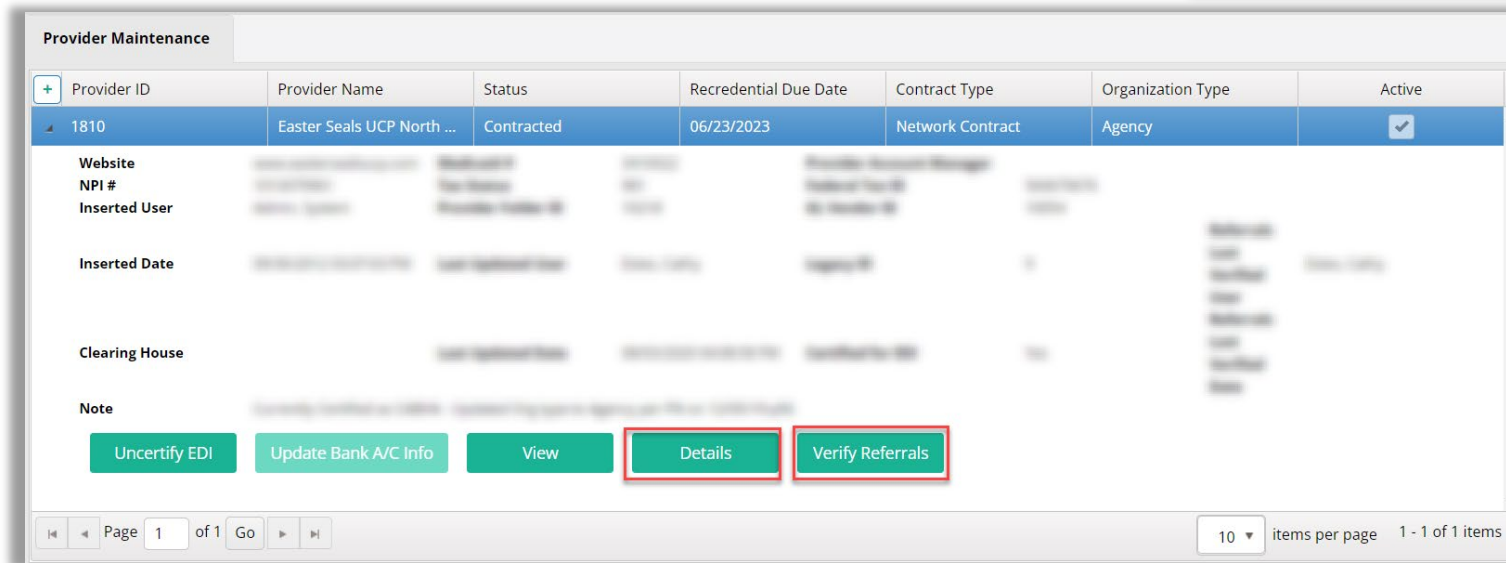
Provider Maintenance

| + | Provider ID | Provider Name | Status | Recredential Due Date | Contract Type | Organization Type | Active |
|---|---|---|---|---|---|---|---|
| | 1810 | Easter Seals UCP North ... | Contracted | 06/23/2023 | Network Contract | Agency | ✓ |

Website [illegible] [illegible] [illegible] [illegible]
NPI # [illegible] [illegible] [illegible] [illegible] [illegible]
Inserted User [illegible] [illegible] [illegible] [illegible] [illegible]
Inserted Date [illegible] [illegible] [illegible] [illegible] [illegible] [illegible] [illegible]
Clearing House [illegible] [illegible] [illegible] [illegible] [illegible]
Note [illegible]

Uncertify EDI
Update Bank A/C Info
View
Details
Verify Referrals

Page 1 of 1 Go
10 items per page
1 - 1 of 1 items